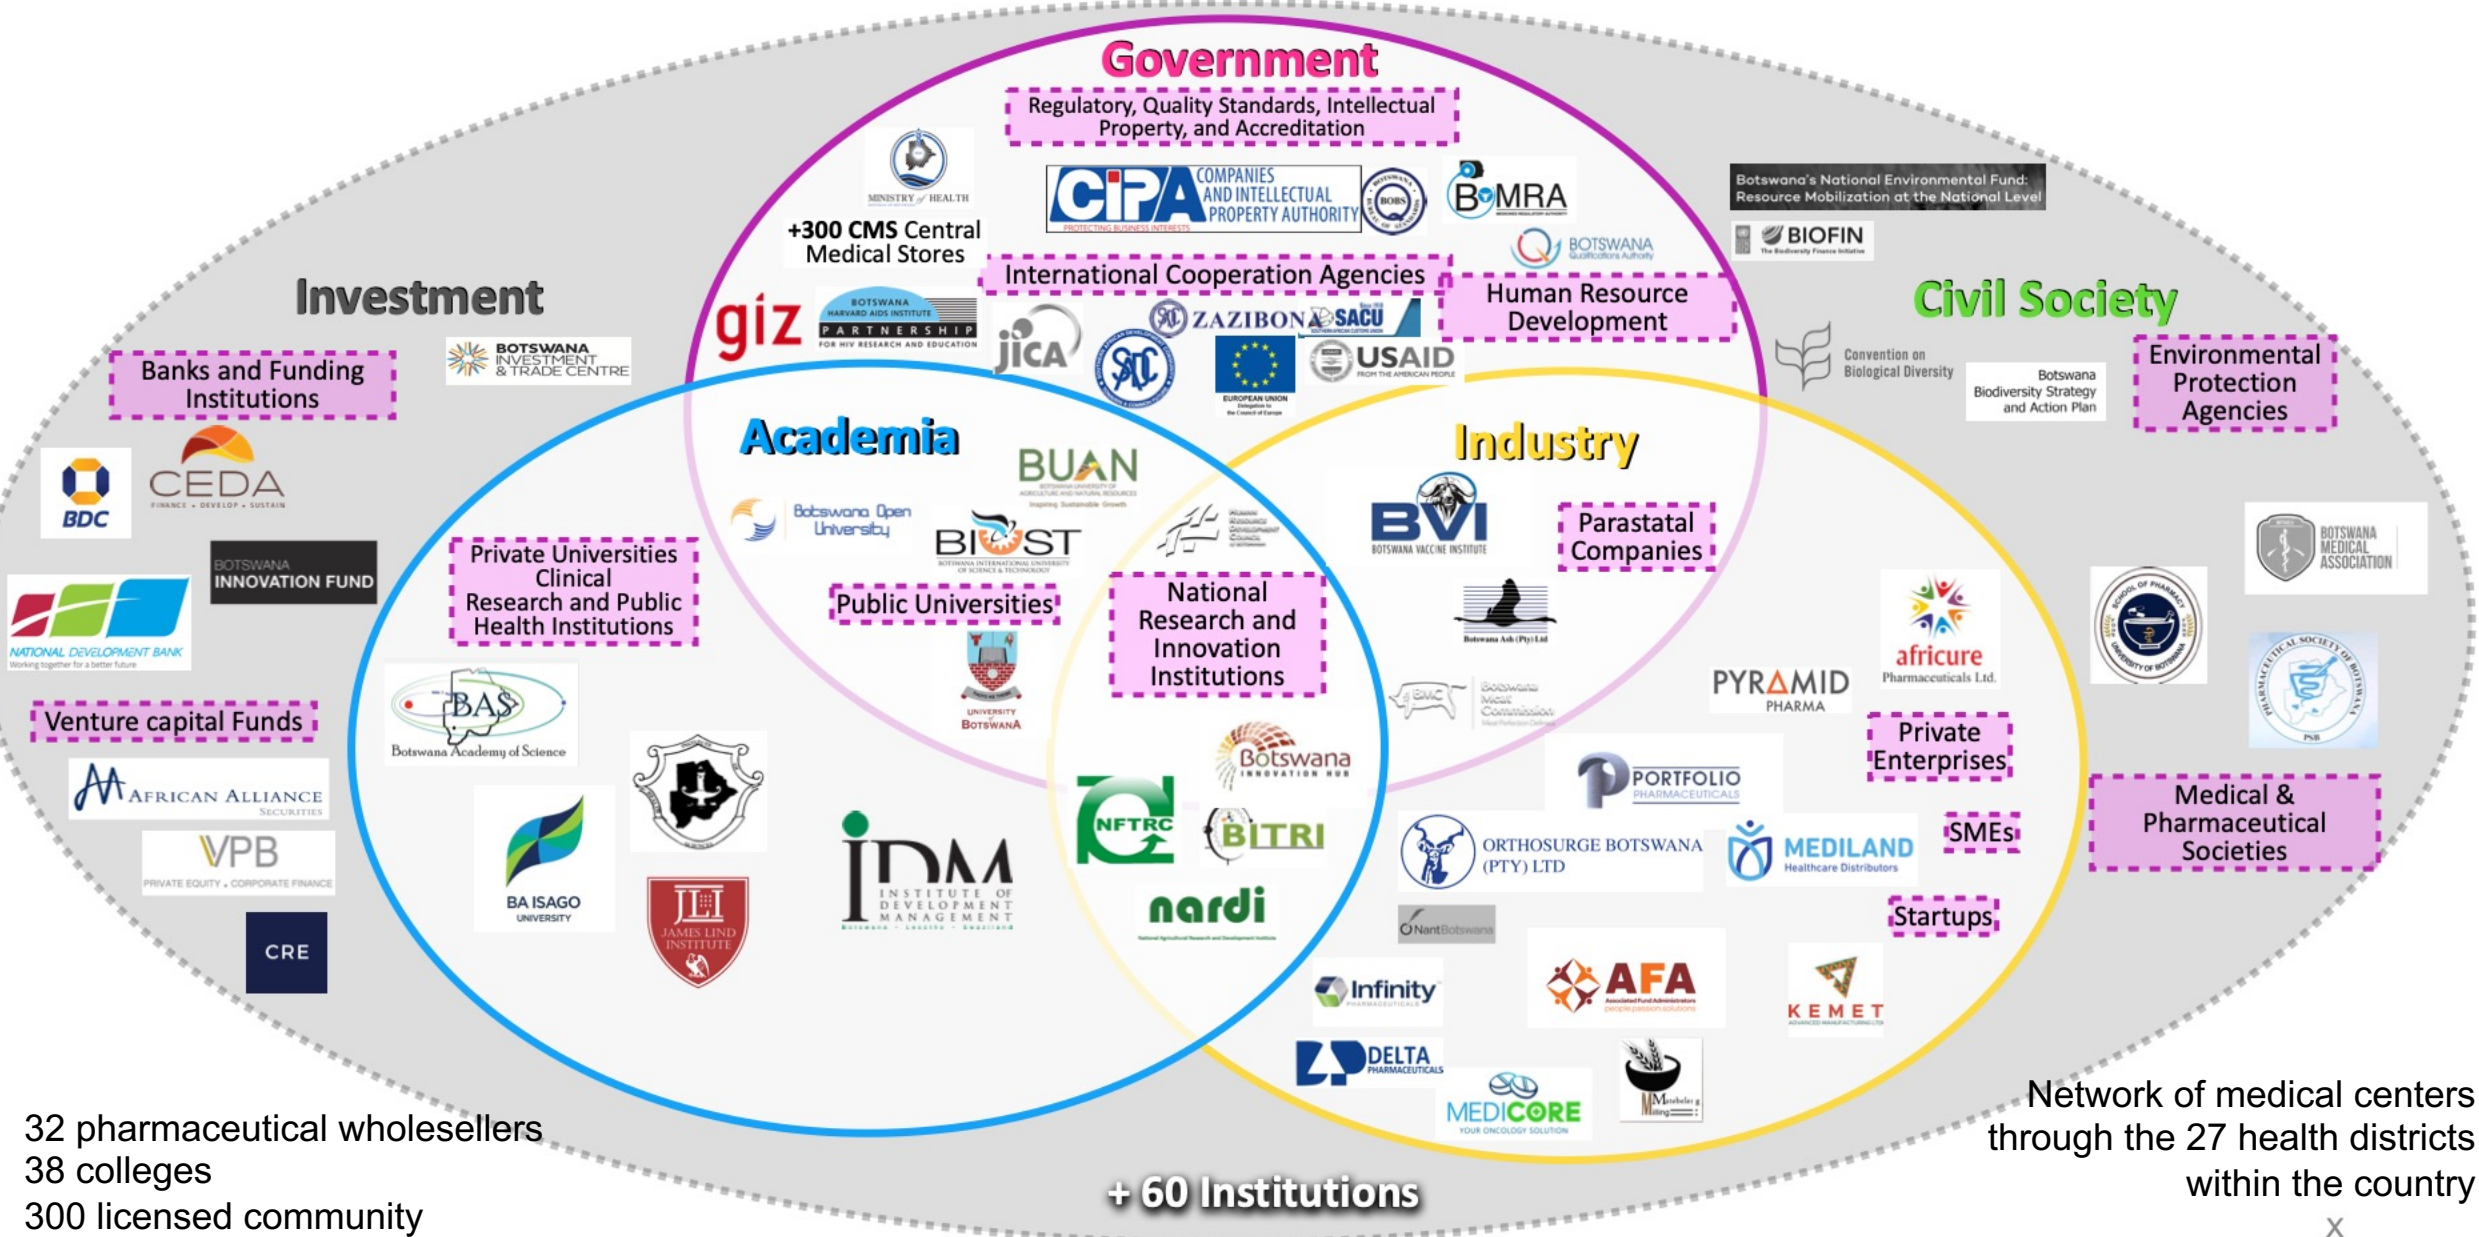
Government

Regulatory, Quality Standards, Intellectual Property, and Accreditation

MINISTRY OF HEALTH

CIPA COMPANIES AND INTELLECTUAL PROPERTY AUTHORITY

PROTECTING BUSINESS INTERESTS

BOBS

BoMRA

BOTSWANA Qualifications Authority

+300 CMS Central Medical Stores

International Cooperation Agencies

Human Resource Development

giz

BOTSWANA HARVARD AIDS INSTITUTE PARTNERSHIP FOR HIV RESEARCH AND EDUCATION

jica

ZAZIBONA

SACU

USAID FROM THE AMERICAN PEOPLE

EUROPEAN UNION

Botswana's National Environmental Fund: Resource Mobilization at the National Level

BIOFIN

Civil Society

Convention on Biological Diversity

Botswana Biodiversity Strategy and Action Plan

Environmental Protection Agencies

Investment

Banks and Funding Institutions

BOTSWANA INVESTMENT & TRADE CENTRE

BDC

CEDA FINANCE • DEVELOP • SUSTAIN

BOTSWANA INNOVATION FUND

NATIONAL DEVELOPMENT BANK Working together for a better future

Venture capital Funds

AFRICAN ALLIANCE SECURITIES

VPB PRIVATE EQUITY • CORPORATE FINANCE

CRE

Academia

BUAN

Botswana Open University

BIUST

Private Universities Clinical Research and Public Health Institutions

Public Universities

UNIVERSITY BOTSWANA

BAS Botswana Academy of Science

BA ISAGO UNIVERSITY

JLI JAMES LIND INSTITUTE

IDM INSTITUTE OF DEVELOPMENT MANAGEMENT

National Research and Innovation Institutions

Botswana INNOVATION HUB

NFTRC

BITRI

nardi

Industry

BVI BOTSWANA VACCINE INSTITUTE

Parastatal Companies

Botswana Ash (Pty) Ltd

BMC

Botswana Meat Commission

africure Pharmaceuticals Ltd.

PYRAMID PHARMA

Private Enterprises

PORTFOLIO PHARMACEUTICALS

ORTHOSURGE BOTSWANA (PTY) LTD

MEDILAND Healthcare Distributors

SMEs

Startups

NantBotswana

Infinity

AFA

KEMET

DELTA PHARMACEUTICALS

MEDICORE YOUR ONCOLOGY SOLUTION

BOTSWANA MEDICAL ASSOCIATION

Medical & Pharmaceutical Societies

32 pharmaceutical wholesellers
38 colleges
300 licensed community

+ 60 Institutions

Network of medical centers through the 27 health districts within the country

X